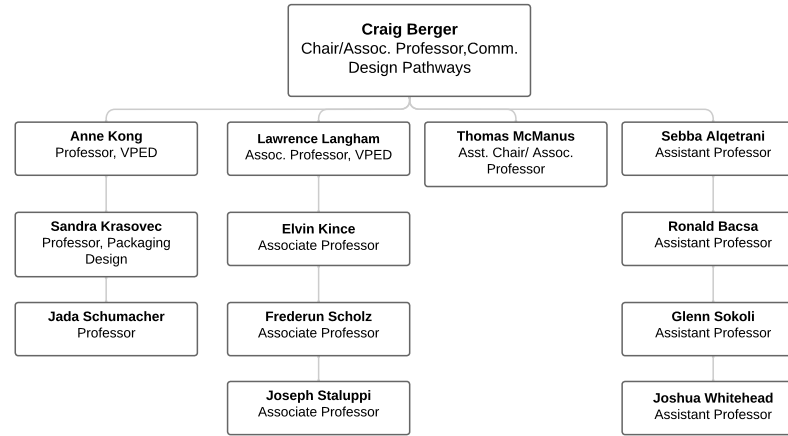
**Craig Berger**
Chair/Assoc. Professor,Comm. Design Pathways

**Anne Kong**
Professor, VPED

**Sandra Krasovec**
Professor, Packaging Design

**Jada Schumacher**
Professor

**Lawrence Langham**
Assoc. Professor, VPED

**Elvin Kince**
Associate Professor

**Frederun Scholz**
Associate Professor

**Joseph Staluppi**
Associate Professor

**Thomas McManus**
Asst. Chair/ Assoc. Professor

**Sebba Alqetrani**
Assistant Professor

**Ronald Bacsa**
Assistant Professor

**Glenn Sokoli**
Assistant Professor

**Joshua Whitehead**
Assistant Professor